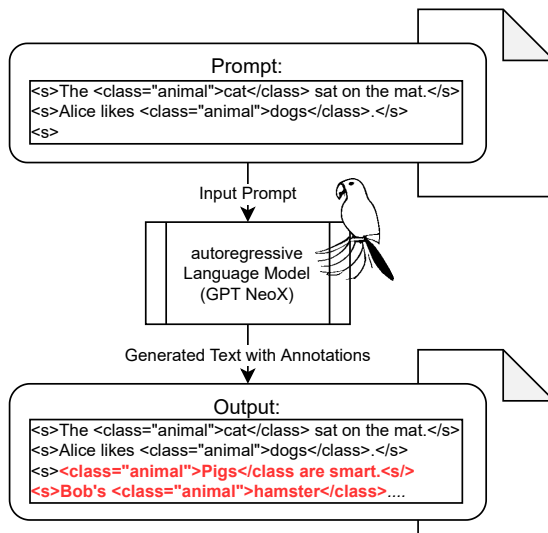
Prompt:
<s>The <class="animal">cat</class> sat on the mat.</s>
<s>Alice likes <class="animal">dogs</class>.</s>
<s>

Input Prompt

autoregressive Language Model (GPT NeoX)

Generated Text with Annotations

Output:
<s>The <class="animal">cat</class> sat on the mat.</s>
<s>Alice likes <class="animal">dogs</class>.</s>
<s><class="animal">Pigs</class are smart.<s/>
<s>Bob's <class="animal">hamster</class>....